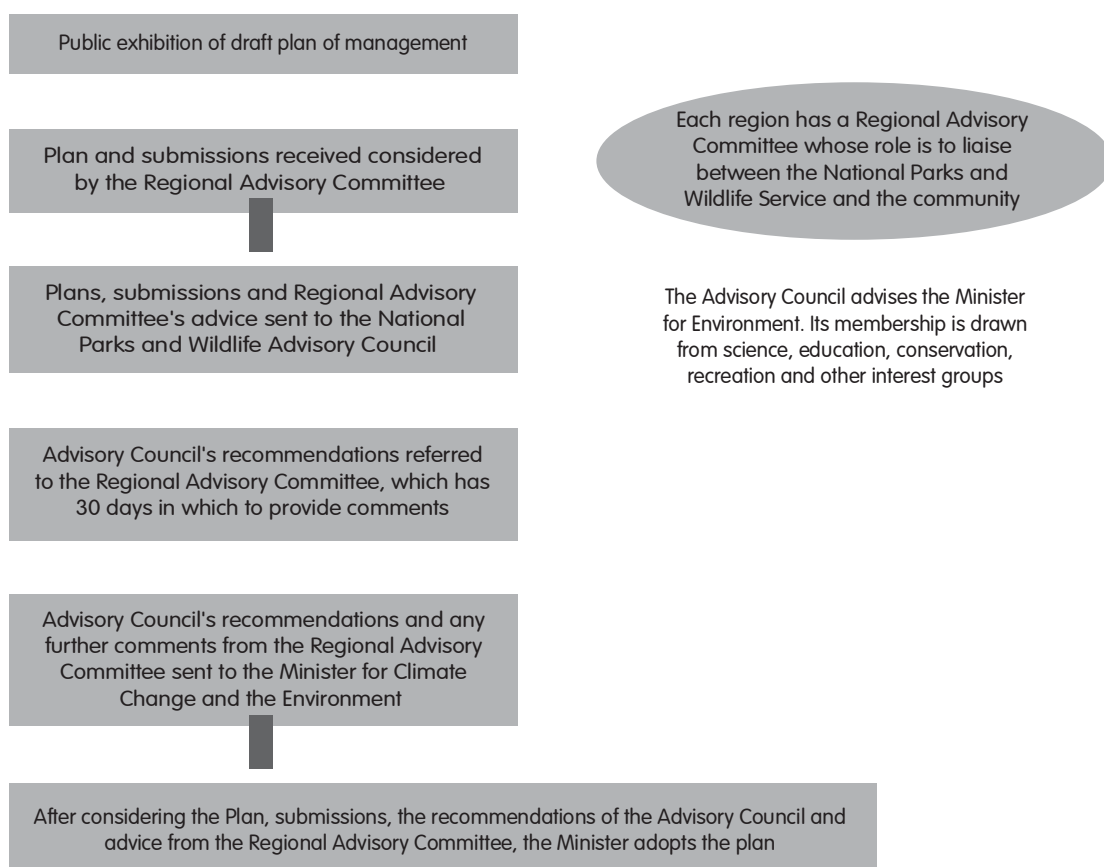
Public exhibition of draft plan of management

Plan and submissions received considered by the Regional Advisory Committee

Each region has a Regional Advisory Committee whose role is to liaise between the National Parks and Wildlife Service and the community

Plans, submissions and Regional Advisory Committee's advice sent to the National Parks and Wildlife Advisory Council

The Advisory Council advises the Minister for Environment. Its membership is drawn from science, education, conservation, recreation and other interest groups

Advisory Council's recommendations referred to the Regional Advisory Committee, which has 30 days in which to provide comments

Advisory Council's recommendations and any further comments from the Regional Advisory Committee sent to the Minister for Climate Change and the Environment

After considering the Plan, submissions, the recommendations of the Advisory Council and advice from the Regional Advisory Committee, the Minister adopts the plan